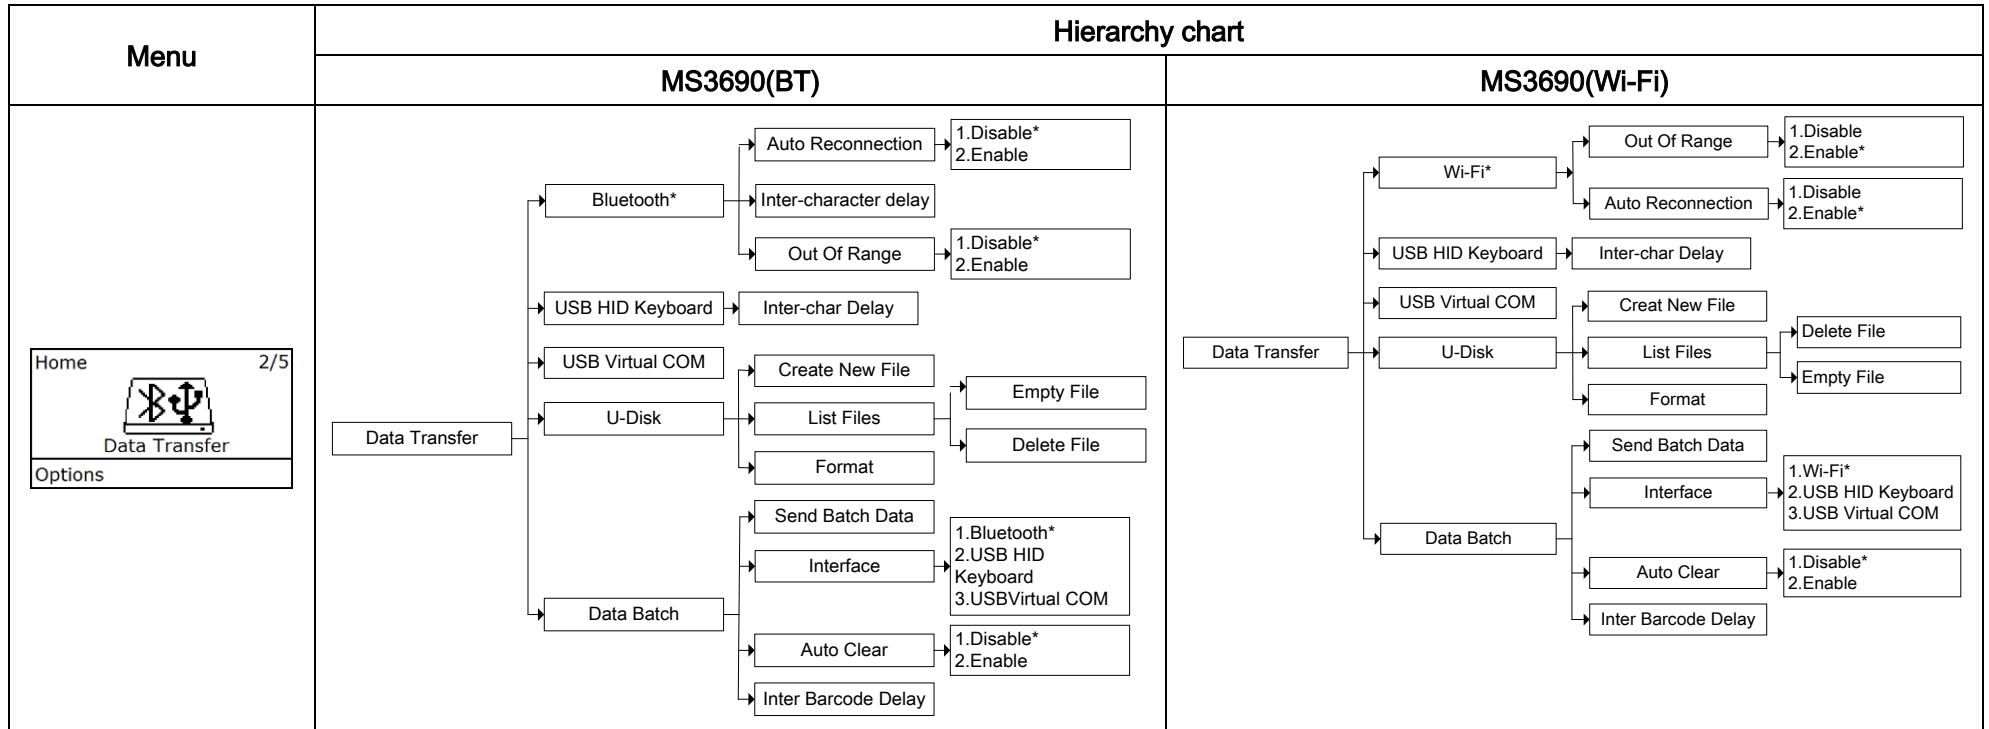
| Menu | Hierarchy chart | |
|---|---|---|
| | MS3690(BT) | MS3690(Wi-Fi) |
| Home 2/5 Data Transfer Options | Data Transfer Bluetooth* Auto Reconnection 1.Disable* 2.Enable Inter-character delay Out Of Range 1.Disable* 2.Enable USB HID Keyboard Inter-char Delay USB Virtual COM U-Disk Create New File List Files Empty File Delete File Format Data Batch Send Batch Data Interface 1.Bluetooth* 2.USB HID Keyboard 3.USBVirtual COM Auto Clear 1.Disable* 2.Enable Inter Barcode Delay | Data Transfer Wi-Fi* Out Of Range 1.Disable 2.Enable* Auto Reconnection 1.Disable 2.Enable* USB HID Keyboard Inter-char Delay USB Virtual COM U-Disk Creat New File List Files Delete File Empty File Format Data Batch Send Batch Data Interface 1.Wi-Fi* 2.USB HID Keyboard 3.USB Virtual COM Auto Clear 1.Disable* 2.Enable Inter Barcode Delay |